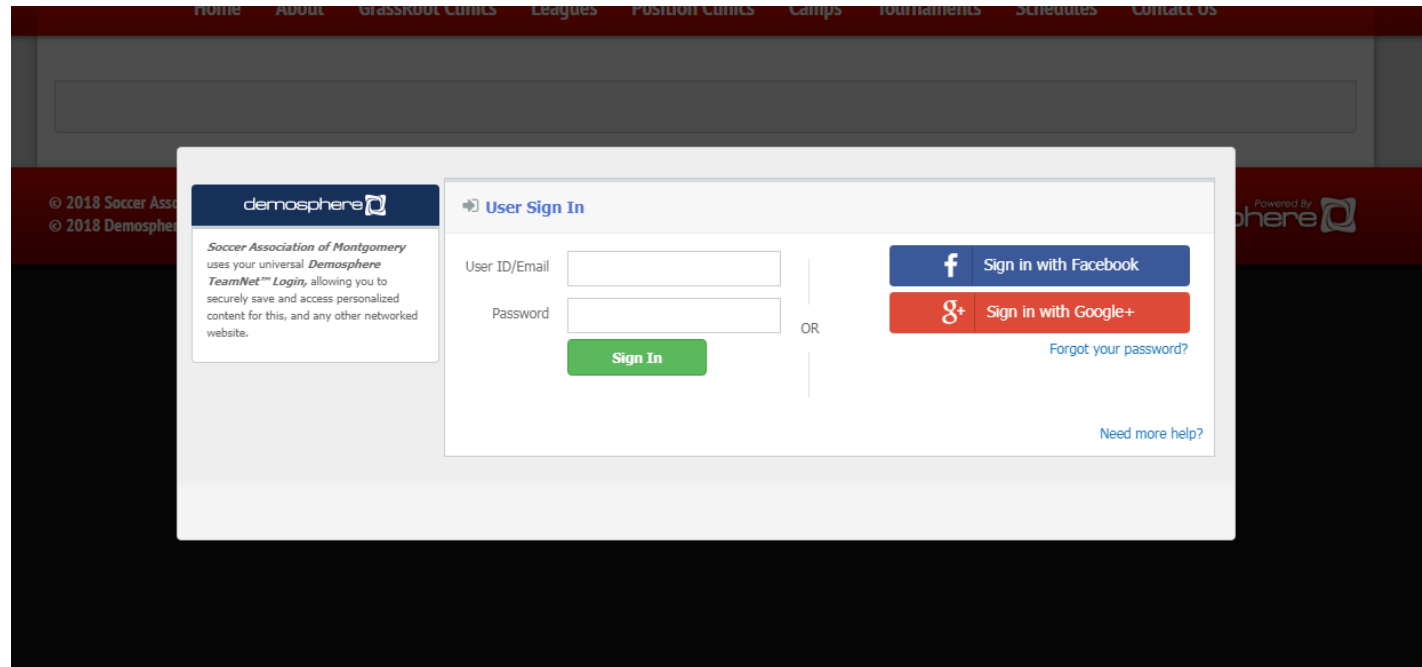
Home About GrassRoot Clinics Leagues Position Clinics Camps Tournaments Schedules Contact Us

© 2018 Soccer Asso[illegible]
© 2018 Demospher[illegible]

Powered By
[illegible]phere

demosphere

*Soccer Association of Montgomery* uses your universal *Demosphere TeamNet™ Login,* allowing you to securely save and access personalized content for this, and any other networked website.

User Sign In

User ID/Email

Password

Sign In

OR

Sign in with Facebook

Sign in with Google+

Forgot your password?

Need more help?